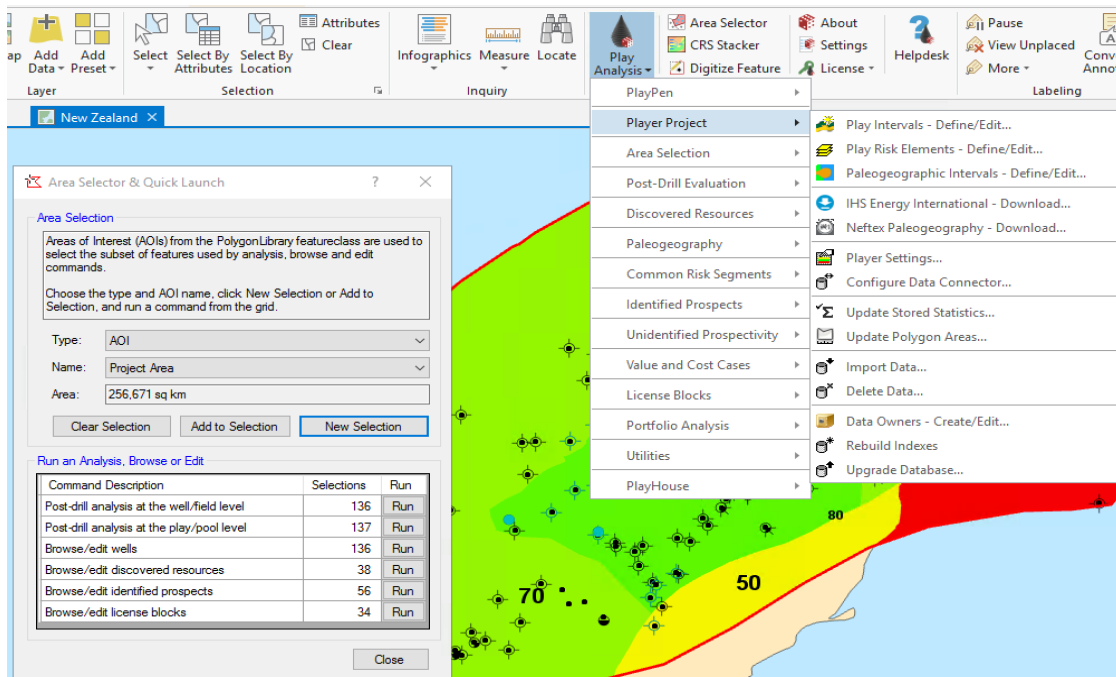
ap Add Data Add Preset
Layer
Select Select By Attributes Select By Location
Attributes
Clear
Selection
Infographics Measure Locate
Inquiry
Play Analysis
Area Selector
CRS Stacker
Digitize Feature
About
Settings
License
Helpdesk
Pause
View Unplaced
More
Conv Anno
Labeling

New Zealand

PlayPen
Player Project
Area Selection
Post-Drill Evaluation
Discovered Resources
Paleogeography
Common Risk Segments
Identified Prospects
Unidentified Prospectivity
Value and Cost Cases
License Blocks
Portfolio Analysis
Utilities
PlayHouse

Play Intervals - Define/Edit...
Play Risk Elements - Define/Edit...
Paleogeographic Intervals - Define/Edit...
IHS Energy International - Download...
Neftex Paleogeography - Download...
Player Settings...
Configure Data Connector...
Update Stored Statistics...
Update Polygon Areas...
Import Data...
Delete Data...
Data Owners - Create/Edit...
Rebuild Indexes
Upgrade Database...

Area Selector & Quick Launch ? ✕

Area Selection
Areas of Interest (AOIs) from the PolygonLibrary featureclass are used to select the subset of features used by analysis, browse and edit commands.

Choose the type and AOI name, click New Selection or Add to Selection, and run a command from the grid.

Type: AOI
Name: Project Area
Area: 256,671 sq km

Clear Selection Add to Selection New Selection

Run an Analysis, Browse or Edit

| Command Description | Selections | Run |
|---|---|---|
| Post-drill analysis at the well/field level | 136 | Run |
| Post-drill analysis at the play/pool level | 137 | Run |
| Browse/edit wells | 136 | Run |
| Browse/edit discovered resources | 38 | Run |
| Browse/edit identified prospects | 56 | Run |
| Browse/edit license blocks | 34 | Run |

Close

80
70
50